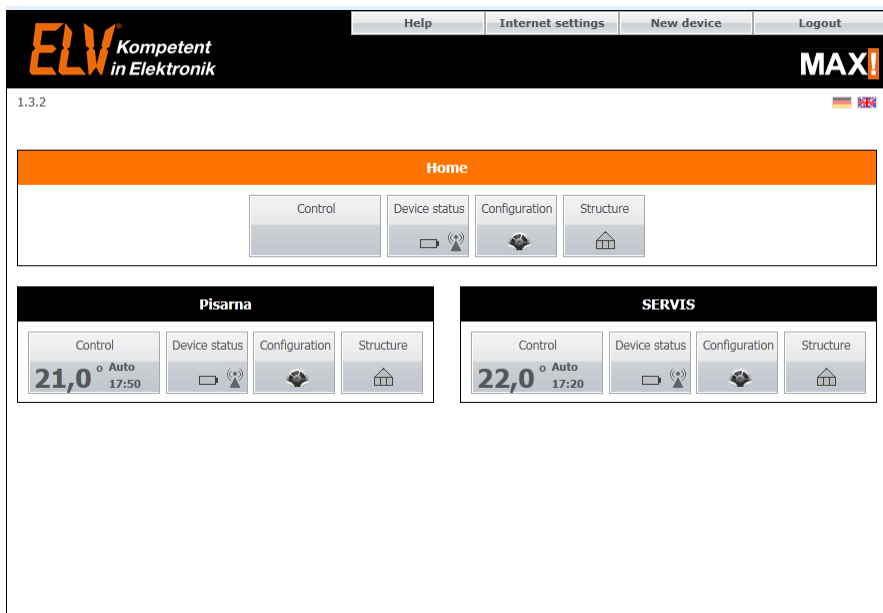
Help | Internet settings | New device | Logout

ELV Kompetent in Elektronik

MAX!

1.3.2

Home

Control
Device status
Configuration
Structure

Pisarna

Control
21,0 ° Auto 17:50
Device status
Configuration
Structure

SERVIS

Control
22,0 ° Auto 17:20
Device status
Configuration
Structure